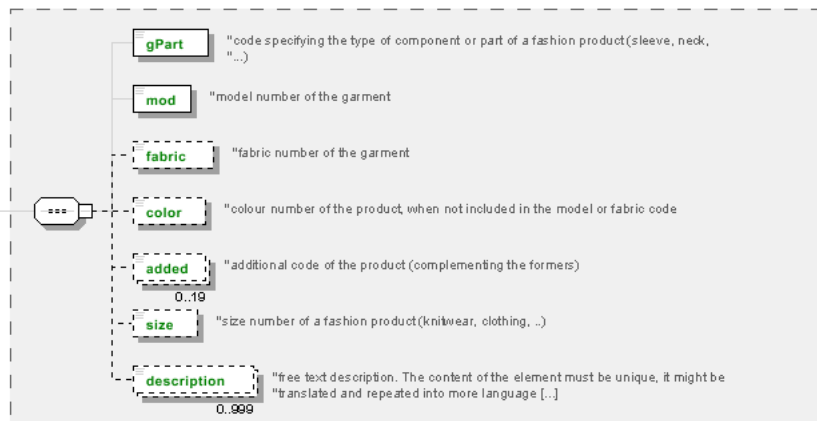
gPart "code specifying the type of component or part of a fashion product (sleeve, neck, "...)

mod "model number of the garment

fabric "fabric number of the garment

color "colour number of the product, when not included in the model or fabric code

added "additional code of the product (complementing the formers)
0..19

size "size number of a fashion product (knitwear, clothing, ..)

description "free text description. The content of the element must be unique, it might be "translated and repeated into more language [...]
0..999